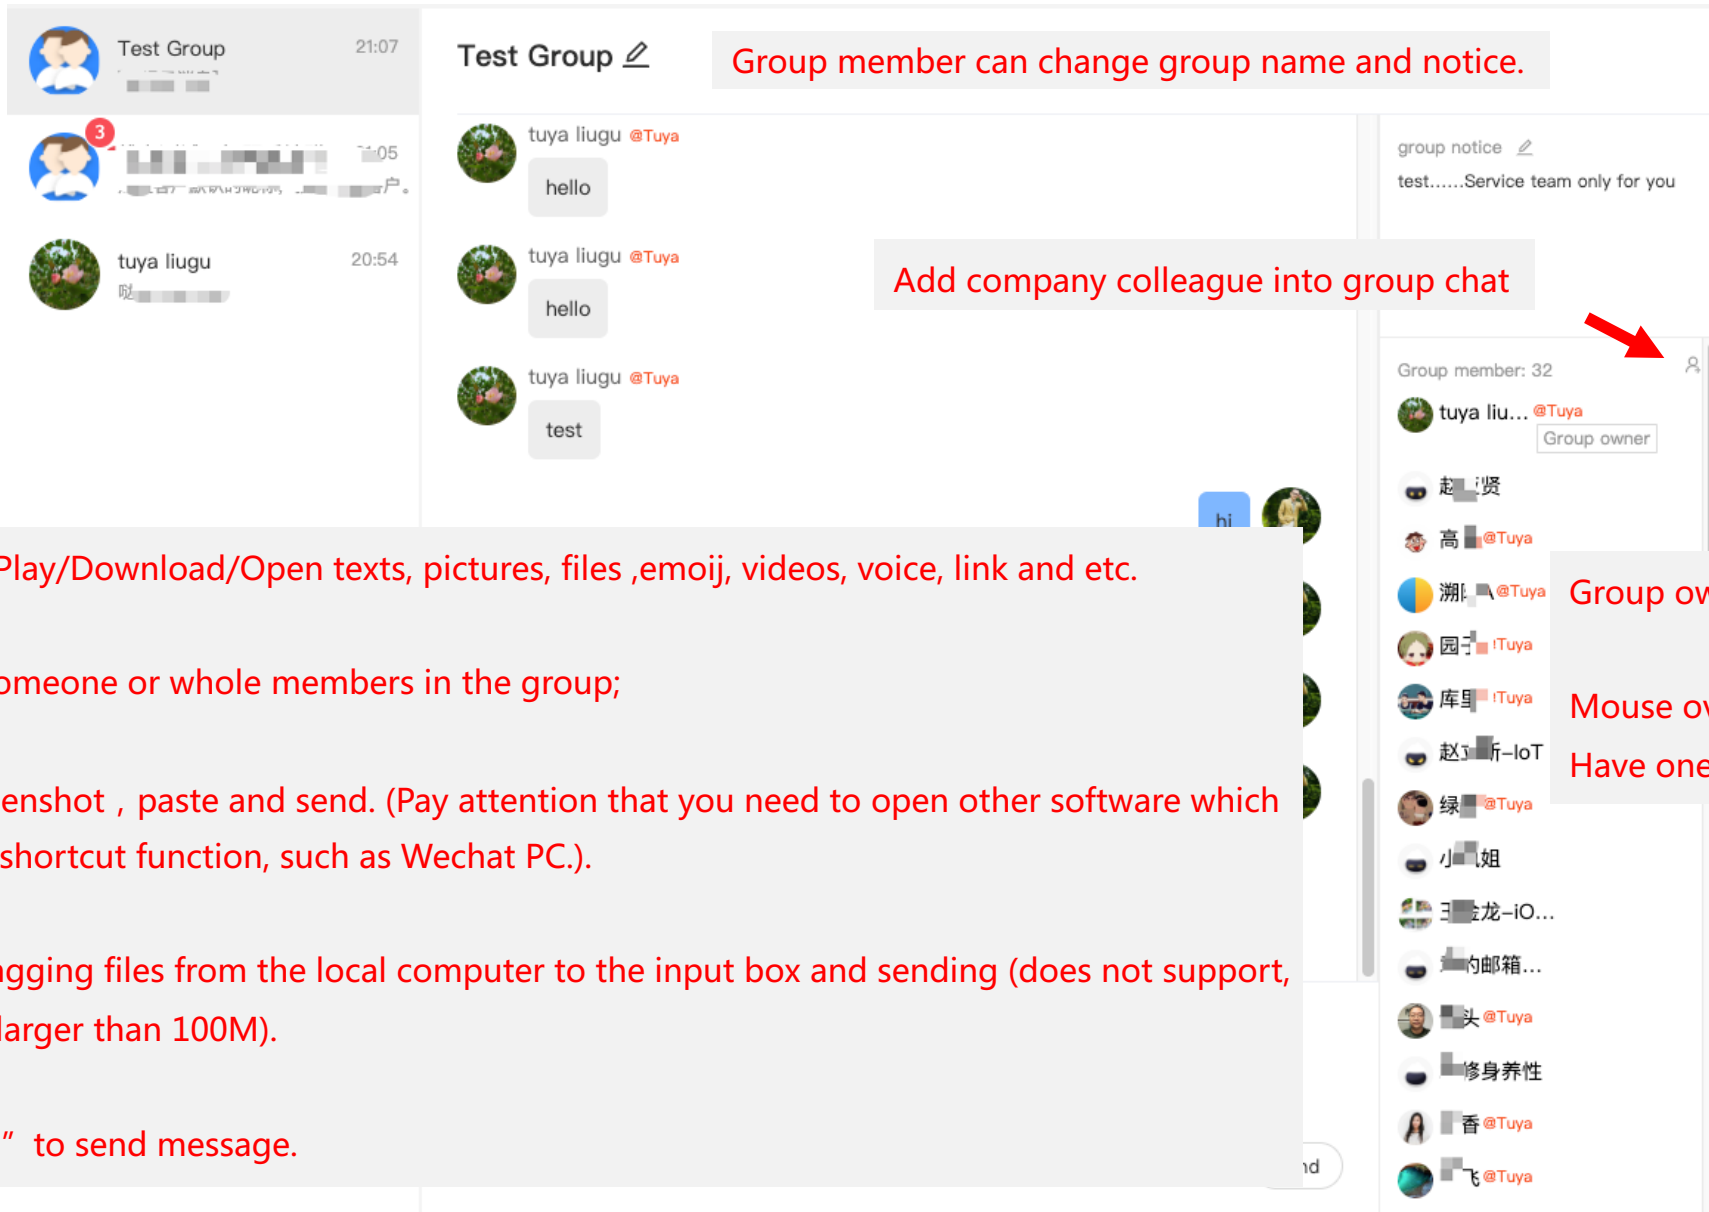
Test Group 21:07

3

:05

tuya liugu 20:54

Test Group

Group member can change group name and notice.

tuya liugu @Tuya
hello

tuya liugu @Tuya
hello

tuya liugu @Tuya
test

hi

group notice
test......Service team only for you

Add company colleague into group chat

Group member: 32
tuya liu... @Tuya
Group owner
赵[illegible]贤
高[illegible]@Tuya
溯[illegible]@Tuya
园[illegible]Tuya
库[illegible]Tuya
赵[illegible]斤-IoT
绿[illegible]@Tuya
小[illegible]姐
王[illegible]龙-iO...
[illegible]的邮箱...
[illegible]头 @Tuya
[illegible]修身养性
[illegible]香 @Tuya
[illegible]飞 @Tuya

Group ow

Mouse o

Have one

Play/Download/Open texts, pictures, files ,emoij, videos, voice, link and etc.

omeone or whole members in the group;

enshot , paste and send. (Pay attention that you need to open other software which shortcut function, such as Wechat PC.).

gging files from the local computer to the input box and sending (does not support, larger than 100M).

" to send message.

nd